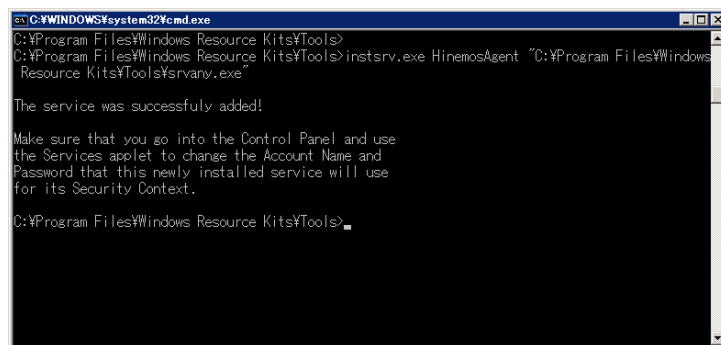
C:¥WINDOWS¥system32¥cmd.exe

C:¥Program Files¥Windows Resource Kits¥Tools>
C:¥Program Files¥Windows Resource Kits¥Tools>instsrv.exe HinemosAgent "C:¥Program Files¥Windows Resource Kits¥Tools¥srvany.exe"

The service was successfuly added!

Make sure that you go into the Control Panel and use the Services applet to change the Account Name and Password that this newly installed service will use for its Security Context.

C:¥Program Files¥Windows Resource Kits¥Tools>_